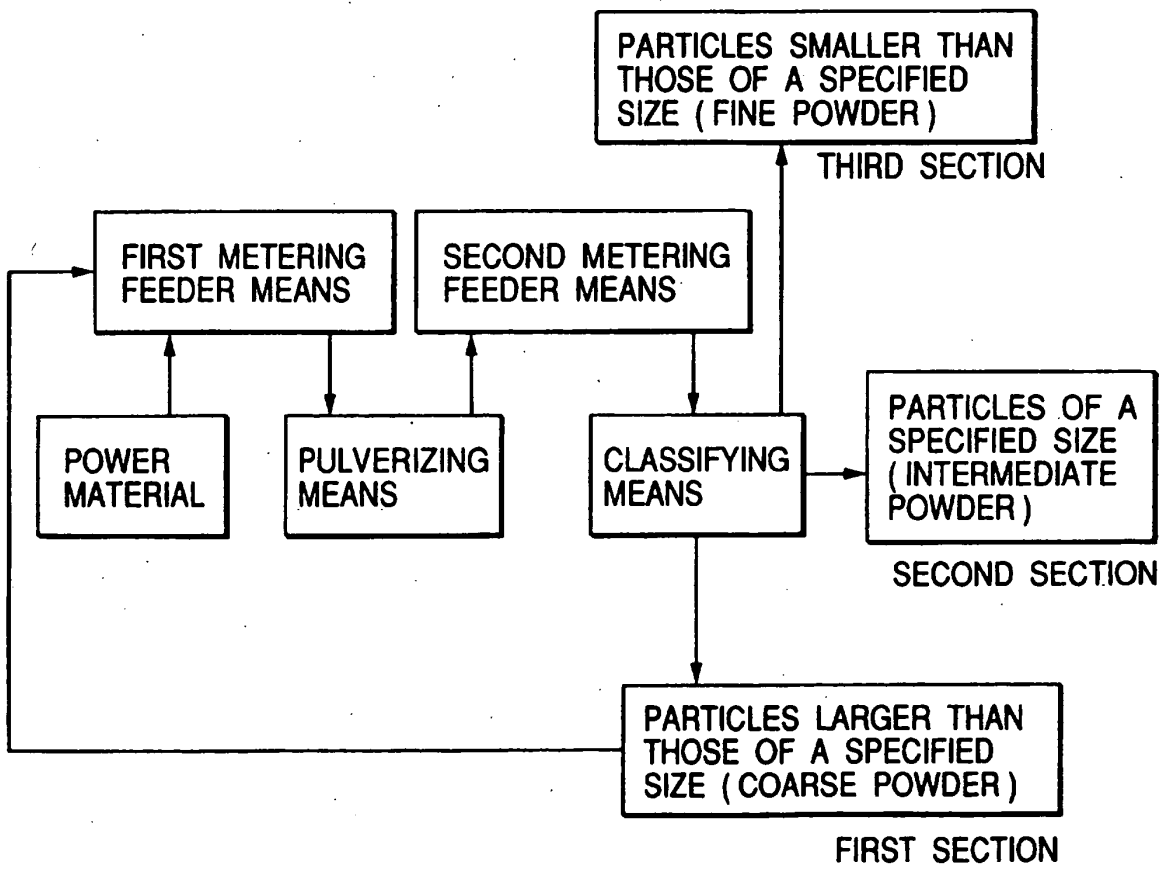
PARTICLES SMALLER THAN THOSE OF A SPECIFIED SIZE ( FINE POWDER )

THIRD SECTION

FIRST METERING FEEDER MEANS

SECOND METERING FEEDER MEANS

POWER MATERIAL

PULVERIZING MEANS

CLASSIFYING MEANS

PARTICLES OF A SPECIFIED SIZE ( INTERMEDIATE POWDER )

SECOND SECTION

PARTICLES LARGER THAN THOSE OF A SPECIFIED SIZE ( COARSE POWDER )

FIRST SECTION